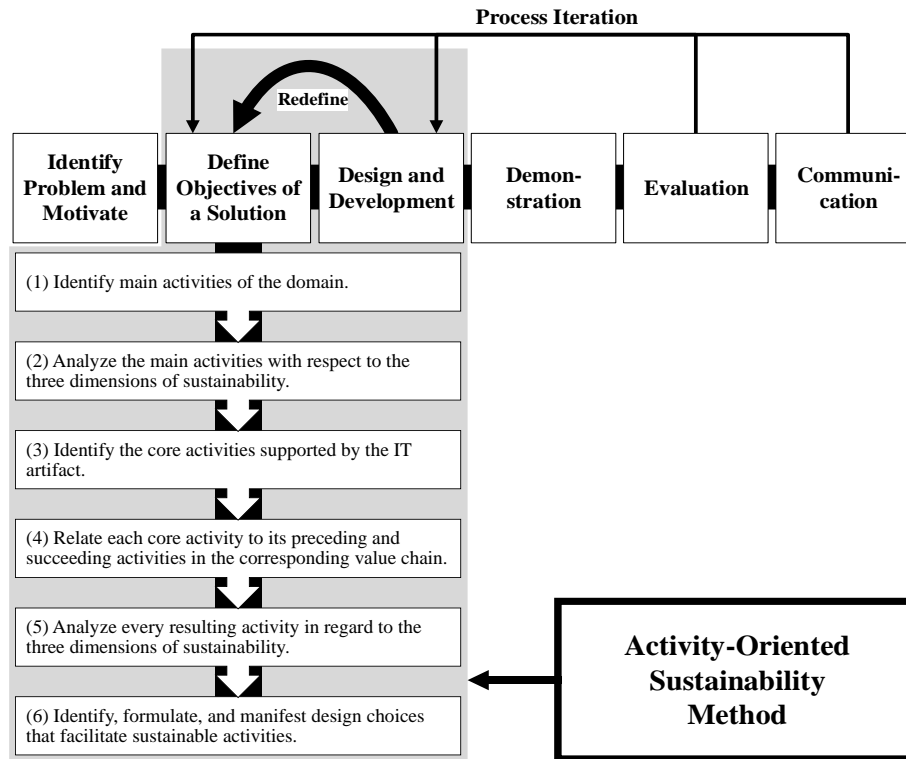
Process Iteration

Redefine

Identify Problem and Motivate

Define Objectives of a Solution

Design and Development

Demonstration

Evaluation

Communication

(1) Identify main activities of the domain.

(2) Analyze the main activities with respect to the three dimensions of sustainability.

(3) Identify the core activities supported by the IT artifact.

(4) Relate each core activity to its preceding and succeeding activities in the corresponding value chain.

(5) Analyze every resulting activity in regard to the three dimensions of sustainability.

(6) Identify, formulate, and manifest design choices that facilitate sustainable activities.

Activity-Oriented Sustainability Method